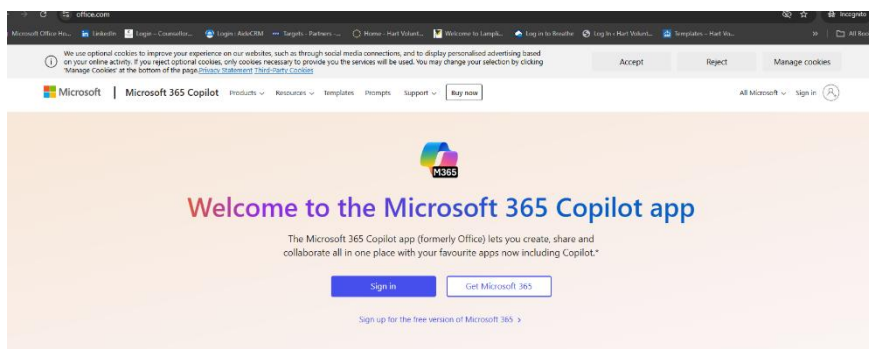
office.com

Incognito

Microsoft Office Ho... LinkedIn Login - Counsellor... Login | AideCRM Targets - Partners - ... Home - Hart Volunt... Welcome to Lampli... Log in to Breathe Log In - Hart Volunt... Templates - Hart Vo... » All Boo

We use optional cookies to improve your experience on our websites, such as through social media connections, and to display personalised advertising based on your online activity. If you reject optional cookies, only cookies necessary to provide you the services will be used. You may change your selection by clicking 'Manage Cookies' at the bottom of the page. Privacy Statement Third-Party Cookies

Accept Reject Manage cookies

Microsoft | Microsoft 365 Copilot Products Resources Templates Prompts Support Buy now All Microsoft Sign in

M365

Welcome to the Microsoft 365 Copilot app

The Microsoft 365 Copilot app (formerly Office) lets you create, share and collaborate all in one place with your favourite apps now including Copilot.*

Sign in Get Microsoft 365

Sign up for the free version of Microsoft 365 >